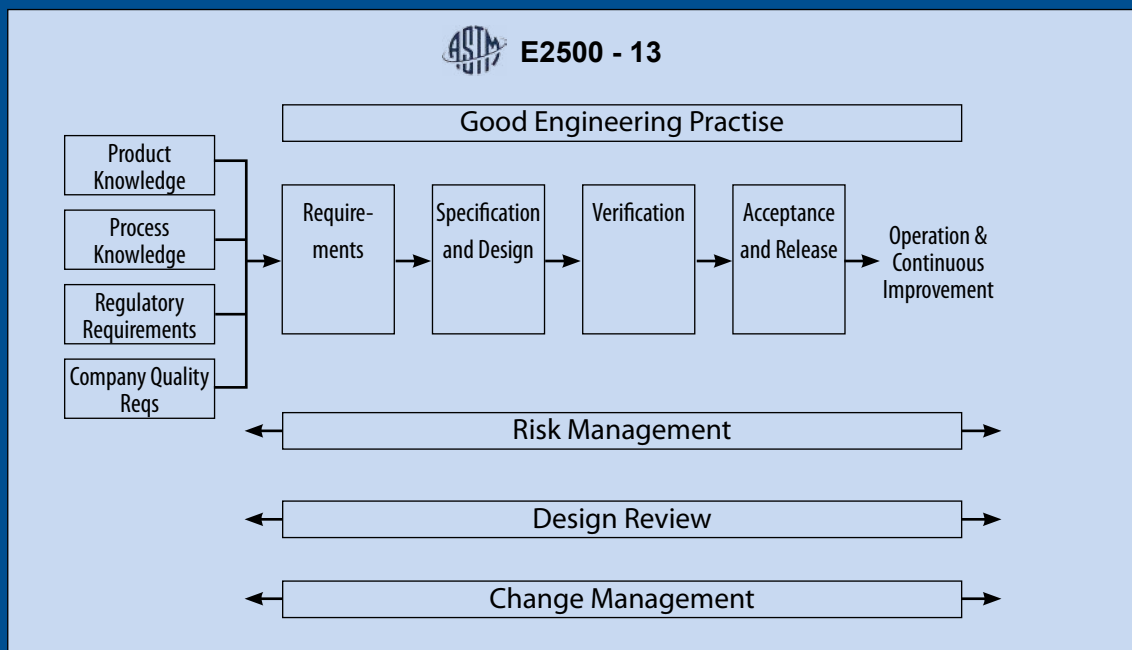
ASTM E2500 - 13

Good Engineering Practise

Product Knowledge

Process Knowledge

Regulatory Requirements

Company Quality Reqs

Requirements

Specification and Design

Verification

Acceptance and Release

Operation & Continuous Improvement

Risk Management

Design Review

Change Management